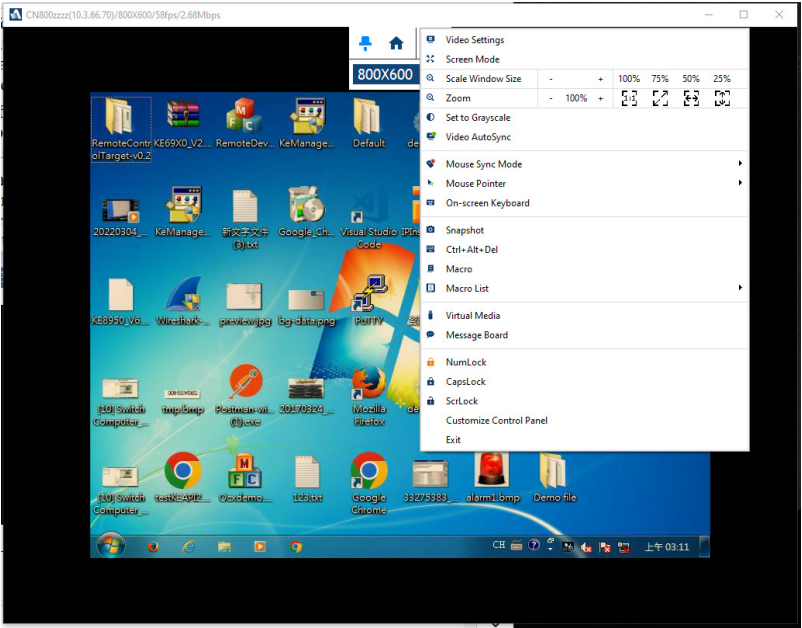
CN800zzzz(10.3.66.70)/800X600/58fps/2.68Mbps

800X600

Video Settings
Screen Mode
Scale Window Size - + 100% 75% 50% 25%
Zoom - 100% +
Set to Grayscale
Video AutoSync
Mouse Sync Mode
Mouse Pointer
On-screen Keyboard
Snapshot
Ctrl+Alt+Del
Macro
Macro List
Virtual Media
Message Board
NumLock
CapsLock
ScrLock
Customize Control Panel
Exit

RemoteControlTarget-v0.2
KE69X0_V2....
RemoteDev...
KeManage...
Default
20220304_...
KeManage...
新文字文件(3).txt
Google_Ch...
Visual Studio Code
KE8950_V6...
Wireshark-...
preview.jpg
bg-data.png
PuTTY
[10] Switch Computer_...
tmp.bmp
Postman-wi...(1).exe
20170324_...
Mozilla Firefox
[10] Switch Computer_...
testKEAPI2...
Oxdemo...
123.txt
Google Chrome
33275383_...
alarm1.bmp
Demo file

CH
上午 03:11